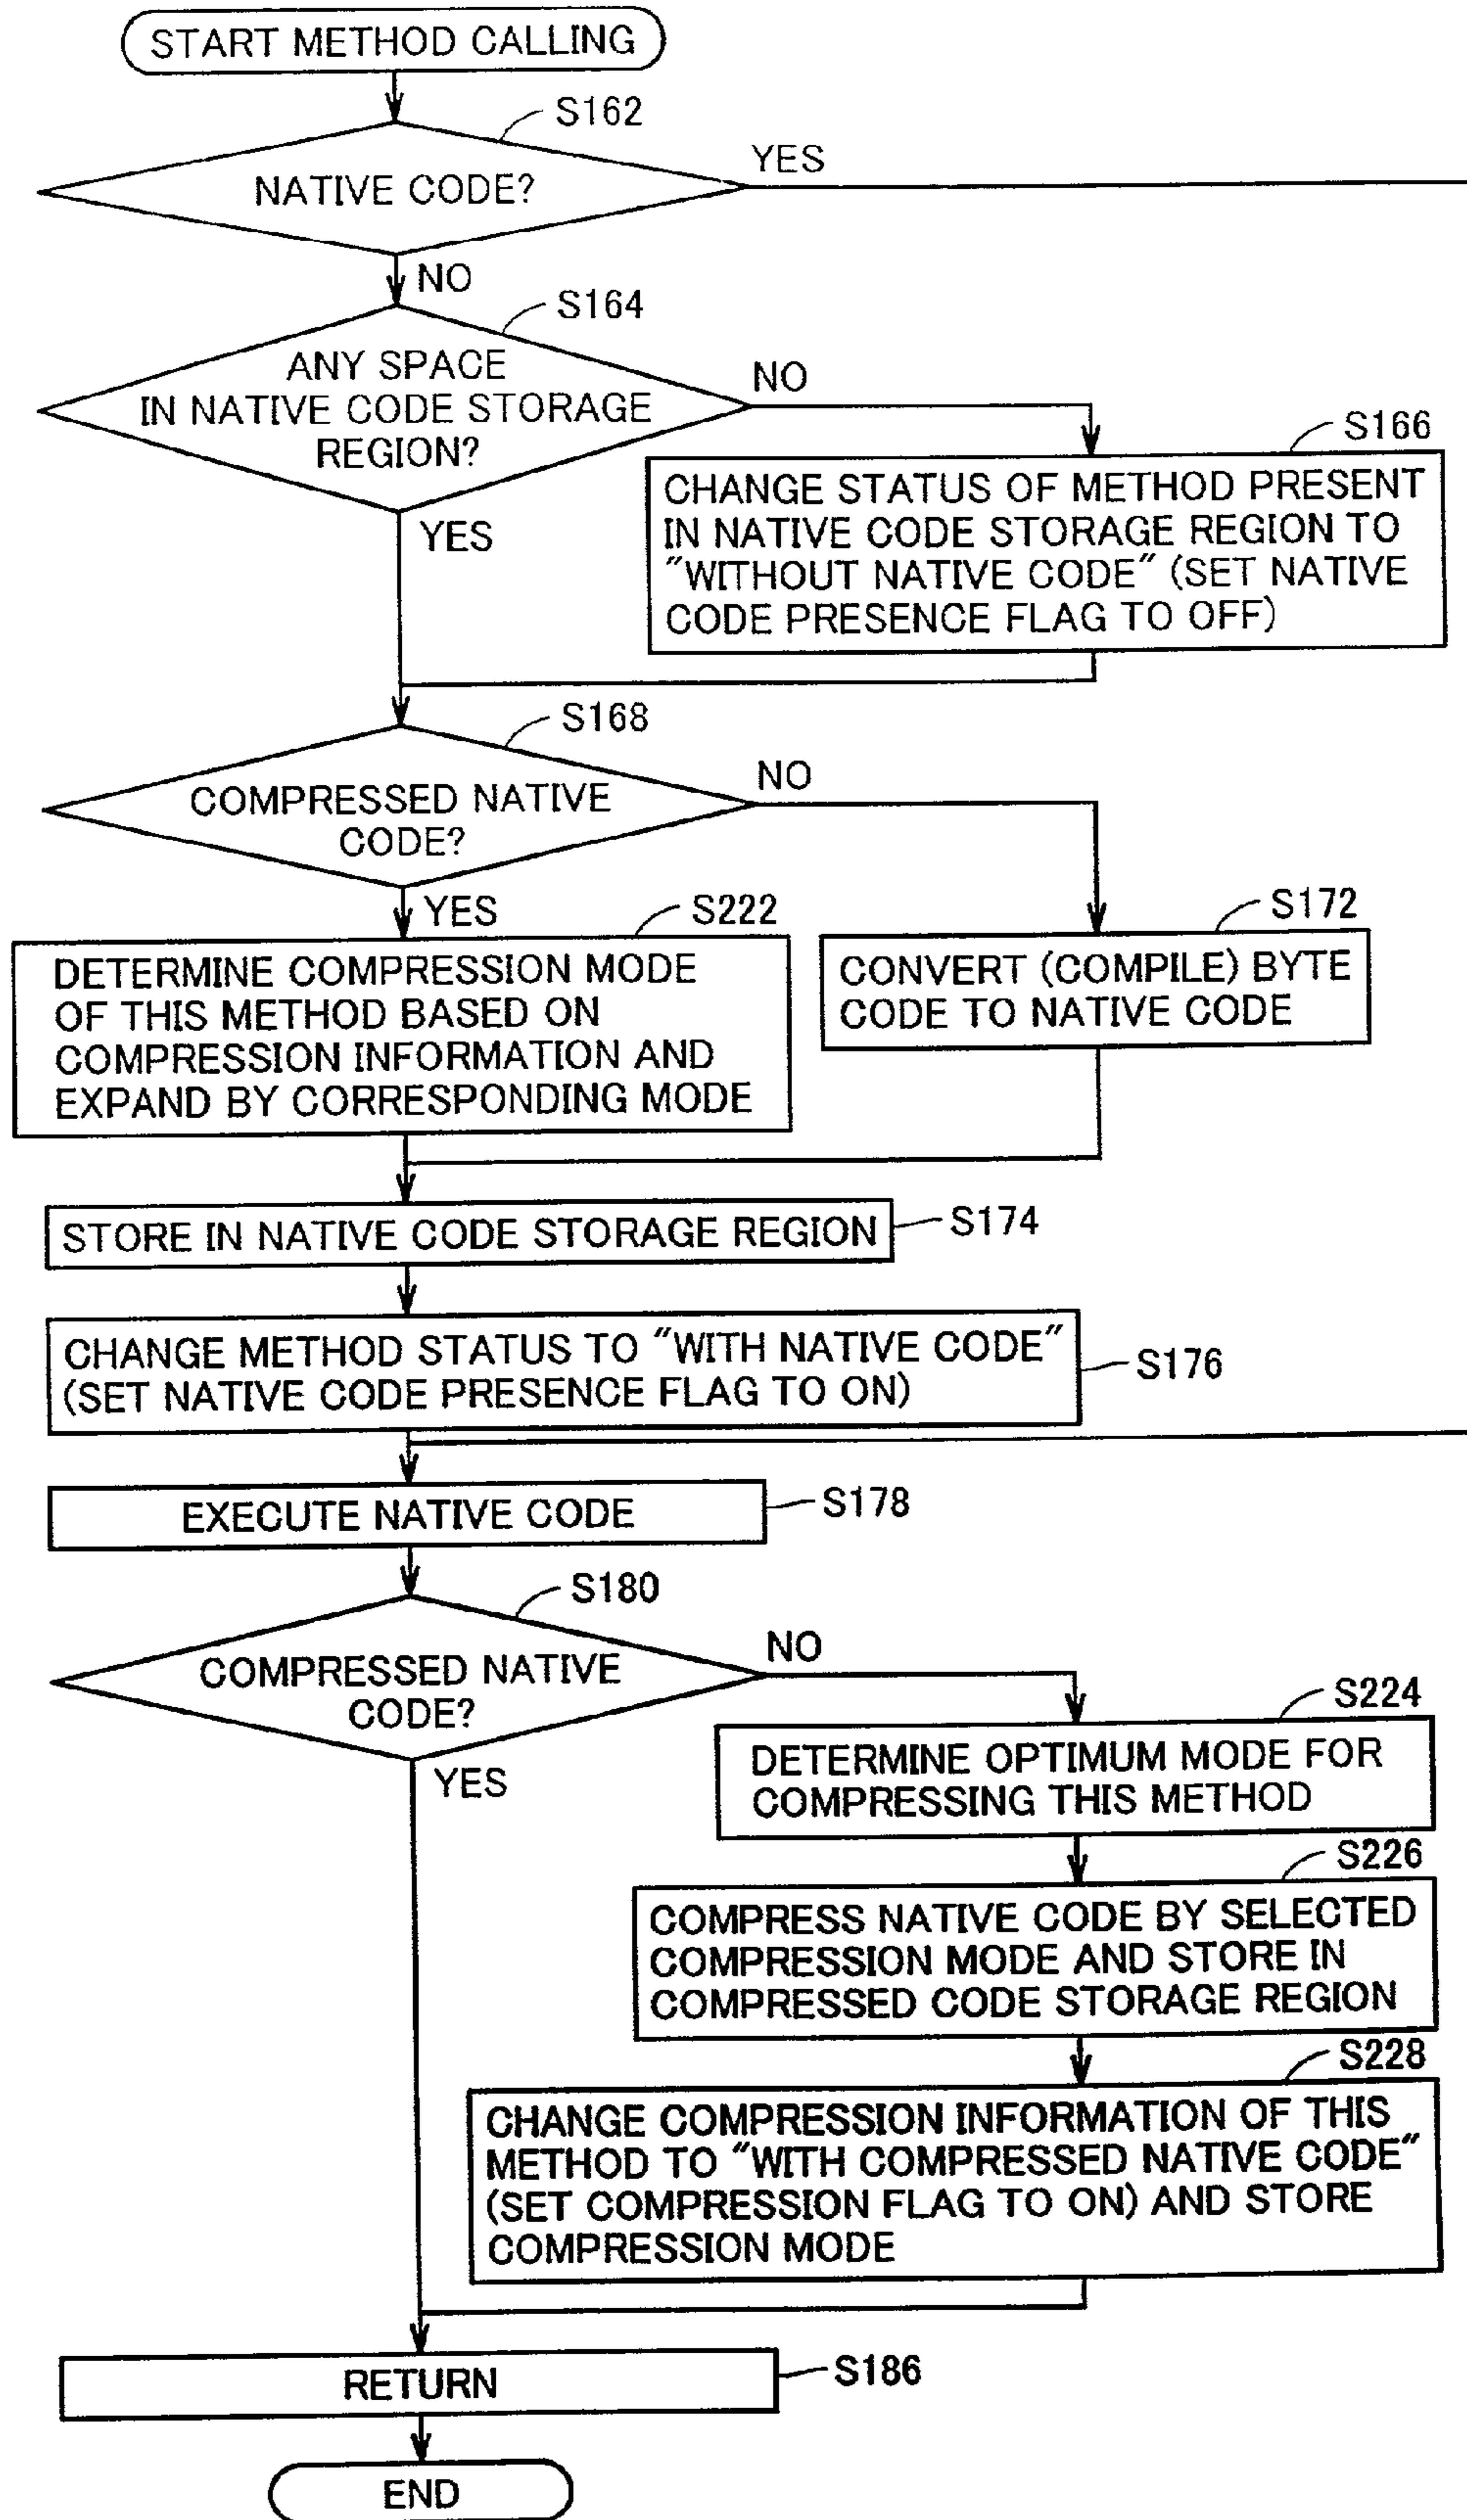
START METHOD CALLING

S162

NATIVE CODE?

YES

NO

S164

ANY SPACE IN NATIVE CODE STORAGE REGION?

NO

S166

CHANGE STATUS OF METHOD PRESENT IN NATIVE CODE STORAGE REGION TO "WITHOUT NATIVE CODE" (SET NATIVE CODE PRESENCE FLAG TO OFF)

YES

S168

COMPRESSED NATIVE CODE?

NO

YES

S222

DETERMINE COMPRESSION MODE OF THIS METHOD BASED ON COMPRESSION INFORMATION AND EXPAND BY CORRESPONDING MODE

S172

CONVERT (COMPILE) BYTE CODE TO NATIVE CODE

STORE IN NATIVE CODE STORAGE REGION

S174

CHANGE METHOD STATUS TO "WITH NATIVE CODE" (SET NATIVE CODE PRESENCE FLAG TO ON)

S176

EXECUTE NATIVE CODE

S178

S180

COMPRESSED NATIVE CODE?

NO

YES

S224

DETERMINE OPTIMUM MODE FOR COMPRESSING THIS METHOD

S226

COMPRESS NATIVE CODE BY SELECTED COMPRESSION MODE AND STORE IN COMPRESSED CODE STORAGE REGION

S228

CHANGE COMPRESSION INFORMATION OF THIS METHOD TO "WITH COMPRESSED NATIVE CODE" (SET COMPRESSION FLAG TO ON) AND STORE COMPRESSION MODE

RETURN

S186

END